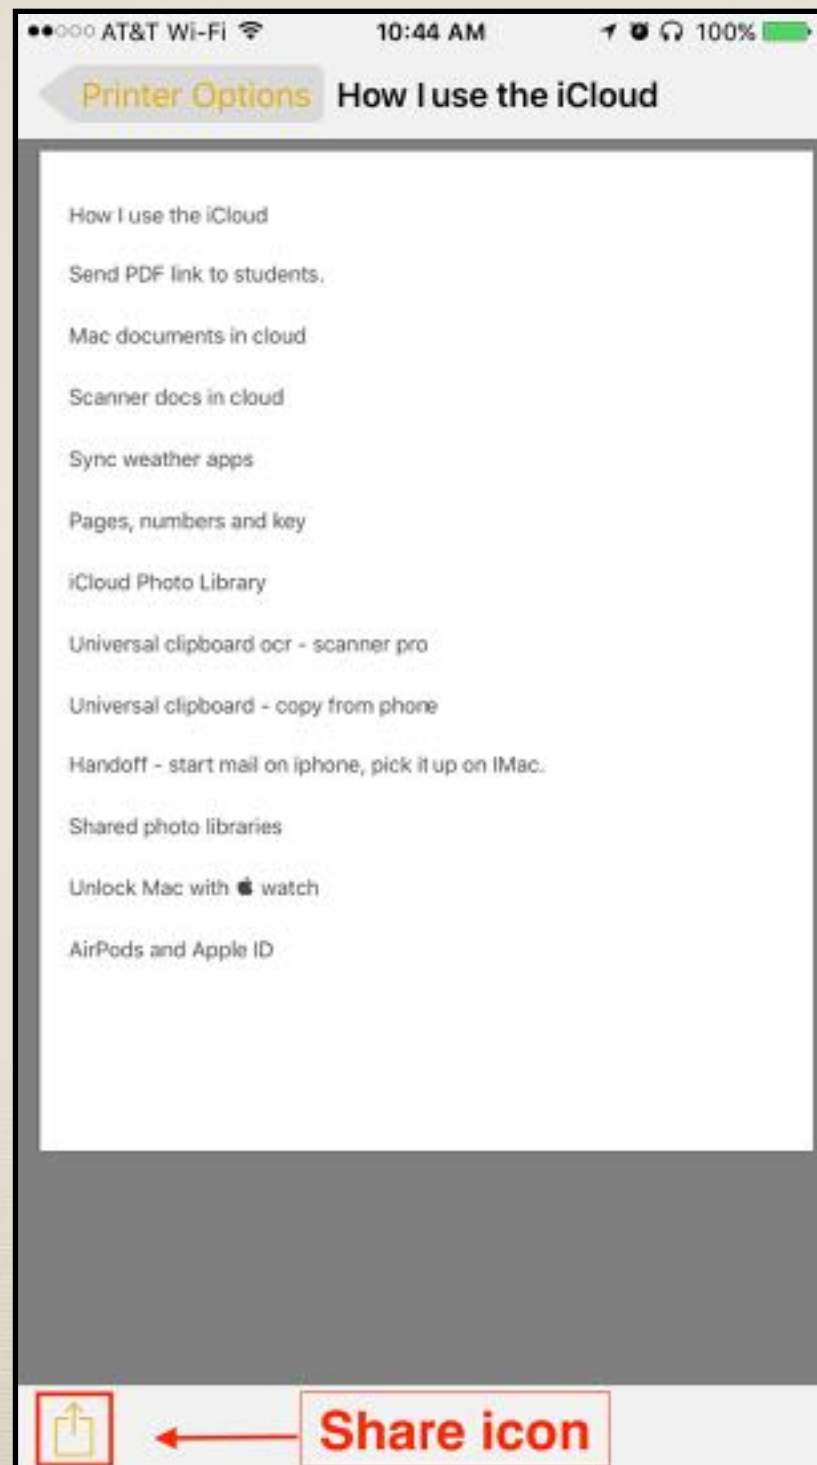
AT&T Wi-Fi 10:44 AM 100%

Printer Options How I use the iCloud

How I use the iCloud

Send PDF link to students.

Mac documents in cloud

Scanner docs in cloud

Sync weather apps

Pages, numbers and key

iCloud Photo Library

Universal clipboard ocr - scanner pro

Universal clipboard - copy from phone

Handoff - start mail on iphone, pick it up on IMac.

Shared photo libraries

Unlock Mac with  watch

AirPods and Apple ID

Share icon